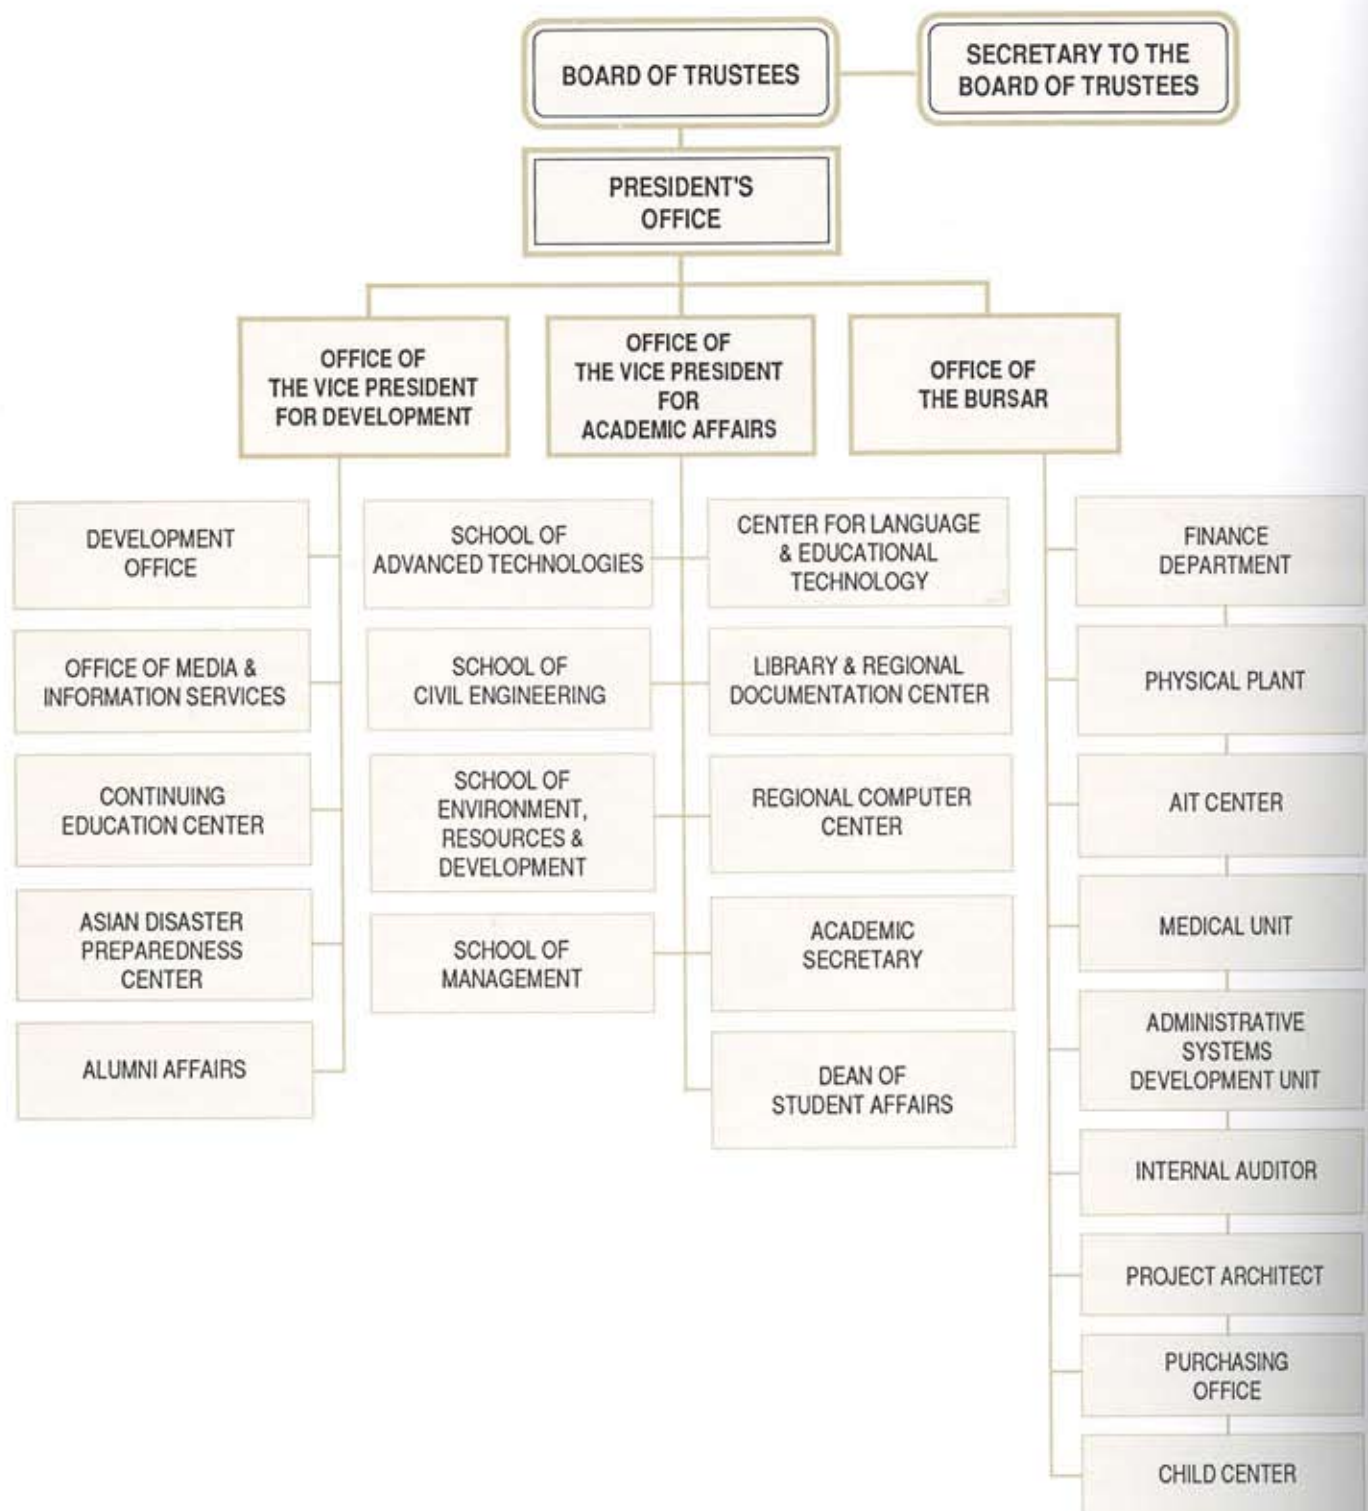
BOARD OF TRUSTEES

SECRETARY TO THE BOARD OF TRUSTEES

PRESIDENT'S OFFICE

OFFICE OF THE VICE PRESIDENT FOR DEVELOPMENT

OFFICE OF THE VICE PRESIDENT FOR ACADEMIC AFFAIRS

OFFICE OF THE BURSAR

DEVELOPMENT OFFICE

OFFICE OF MEDIA & INFORMATION SERVICES

CONTINUING EDUCATION CENTER

ASIAN DISASTER PREPAREDNESS CENTER

ALUMNI AFFAIRS

SCHOOL OF ADVANCED TECHNOLOGIES

SCHOOL OF CIVIL ENGINEERING

SCHOOL OF ENVIRONMENT, RESOURCES & DEVELOPMENT

SCHOOL OF MANAGEMENT

CENTER FOR LANGUAGE & EDUCATIONAL TECHNOLOGY

LIBRARY & REGIONAL DOCUMENTATION CENTER

REGIONAL COMPUTER CENTER

ACADEMIC SECRETARY

DEAN OF STUDENT AFFAIRS

FINANCE DEPARTMENT

PHYSICAL PLANT

AIT CENTER

MEDICAL UNIT

ADMINISTRATIVE SYSTEMS DEVELOPMENT UNIT

INTERNAL AUDITOR

PROJECT ARCHITECT

PURCHASING OFFICE

CHILD CENTER